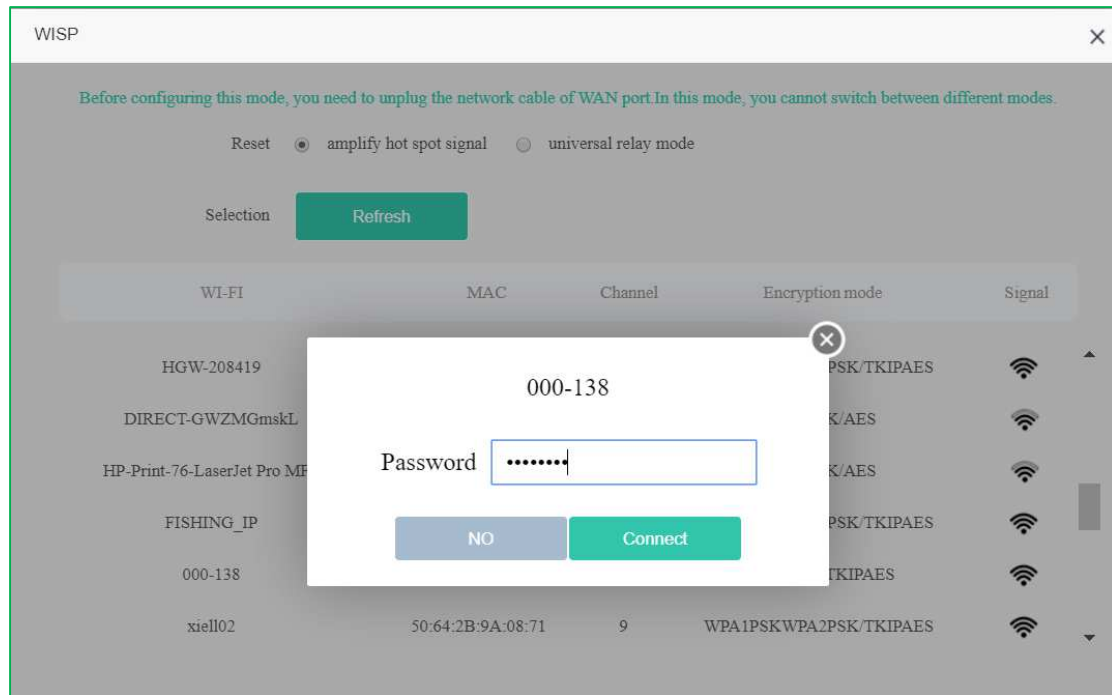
WISP

×

Before configuring this mode, you need to unplug the network cable of WAN port.In this mode, you cannot switch between different modes.

Reset amplify hot spot signal universal relay mode

Selection Refresh

| WI-FI | MAC | Channel | Encryption mode | Signal |
|---|---|---|---|---|
| HGW-208419 | | | PSK/TKIPAES | |
| DIRECT-GWZMGmskL | | | K/AES | |
| HP-Print-76-LaserJet Pro MF | | | K/AES | |
| FISHING_IP | | | PSK/TKIPAES | |
| 000-138 | | | TKIPAES | |
| xiell02 | 50:64:2B:9A:08:71 | 9 | WPA1PSKWPA2PSK/TKIPAES | |

000-138

Password ••••••••

NO Connect